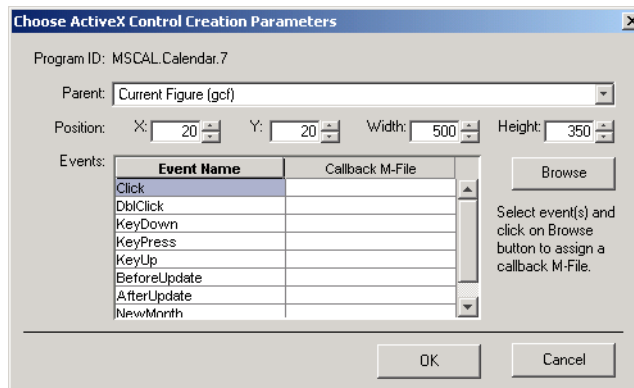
Choose ActiveX Control Creation Parameters

×

Program ID: MSCAL.Calendar.7

Parent: Current Figure (gcf)

Position: X: 20 Y: 20 Width: 500 Height: 350

Events:

| Event Name | Callback M-File |
|---|---|
| Click | |
| DblClick | |
| KeyDown | |
| KeyPress | |
| KeyUp | |
| BeforeUpdate | |
| AfterUpdate | |
| NewMonth | |

Browse

Select event(s) and click on Browse button to assign a callback M-File.

OK

Cancel